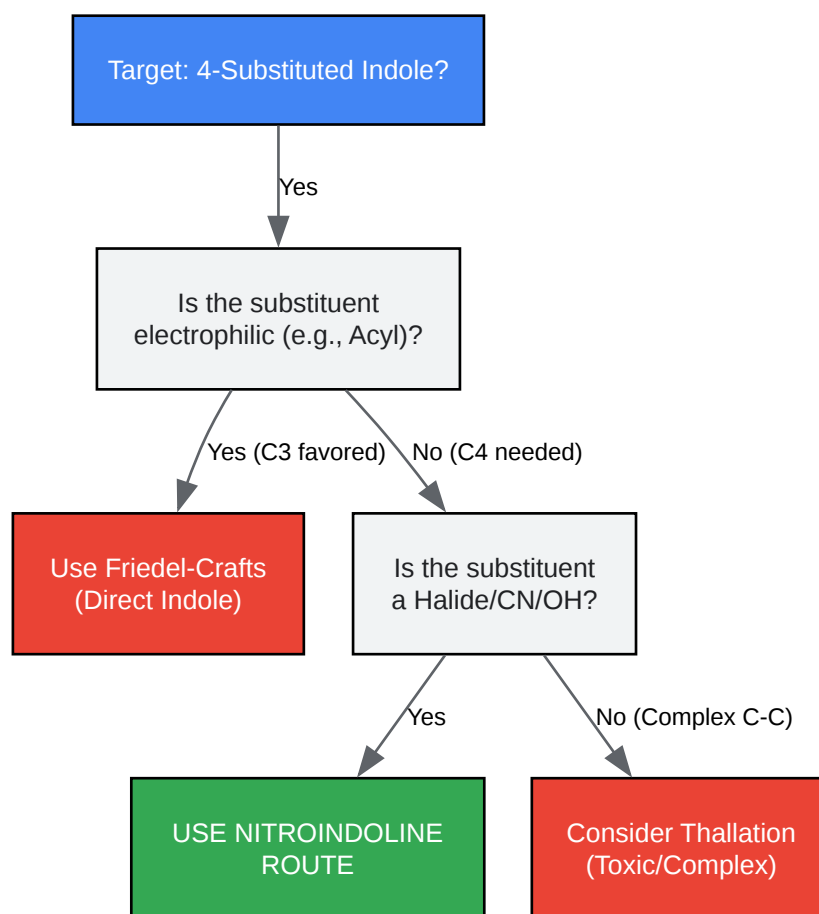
Target: 4-Substituted Indole?

Yes

Is the substituent electrophilic (e.g., Acyl)?

Yes (C3 favored)

No (C4 needed)

Use Friedel-Crafts (Direct Indole)

Is the substituent a Halide/CN/OH?

Yes

No (Complex C-C)

USE NITROINDOLINE ROUTE

Consider Thallation (Toxic/Complex)